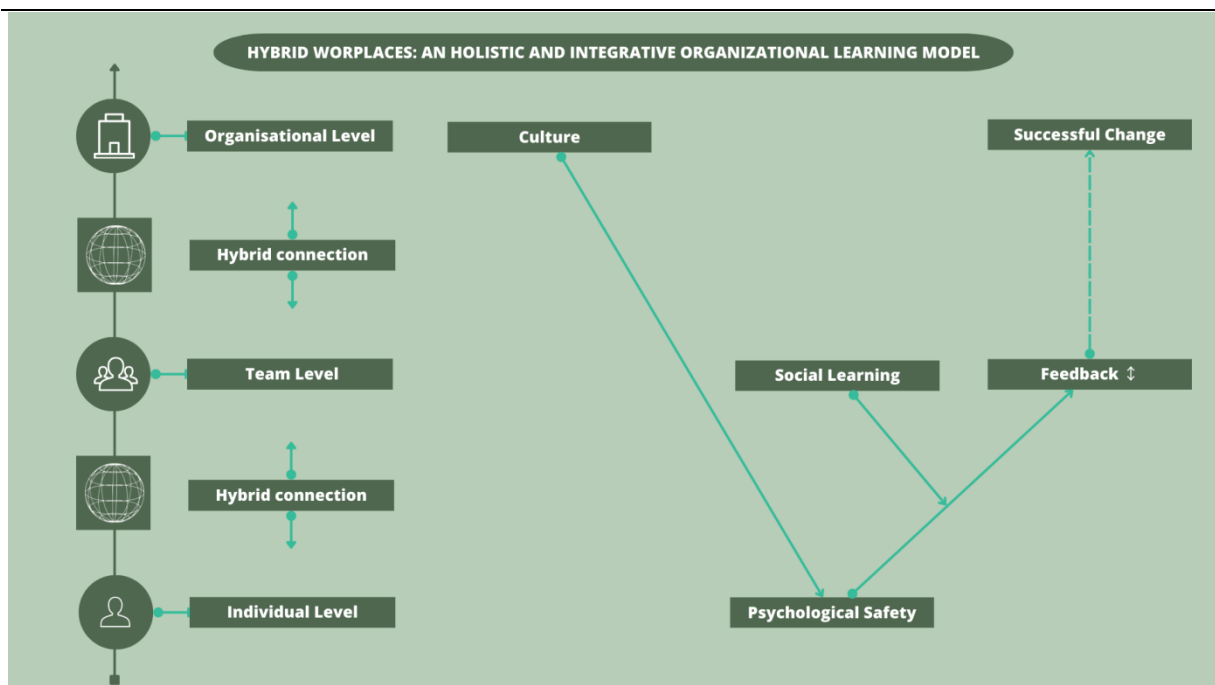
HYBRID WORPLACES: AN HOLISTIC AND INTEGRATIVE ORGANIZATIONAL LEARNING MODEL

Organisational Level

Culture

Successful Change

Hybrid connection

Team Level

Social Learning

Feedback ↕

Hybrid connection

Individual Level

Psychological Safety